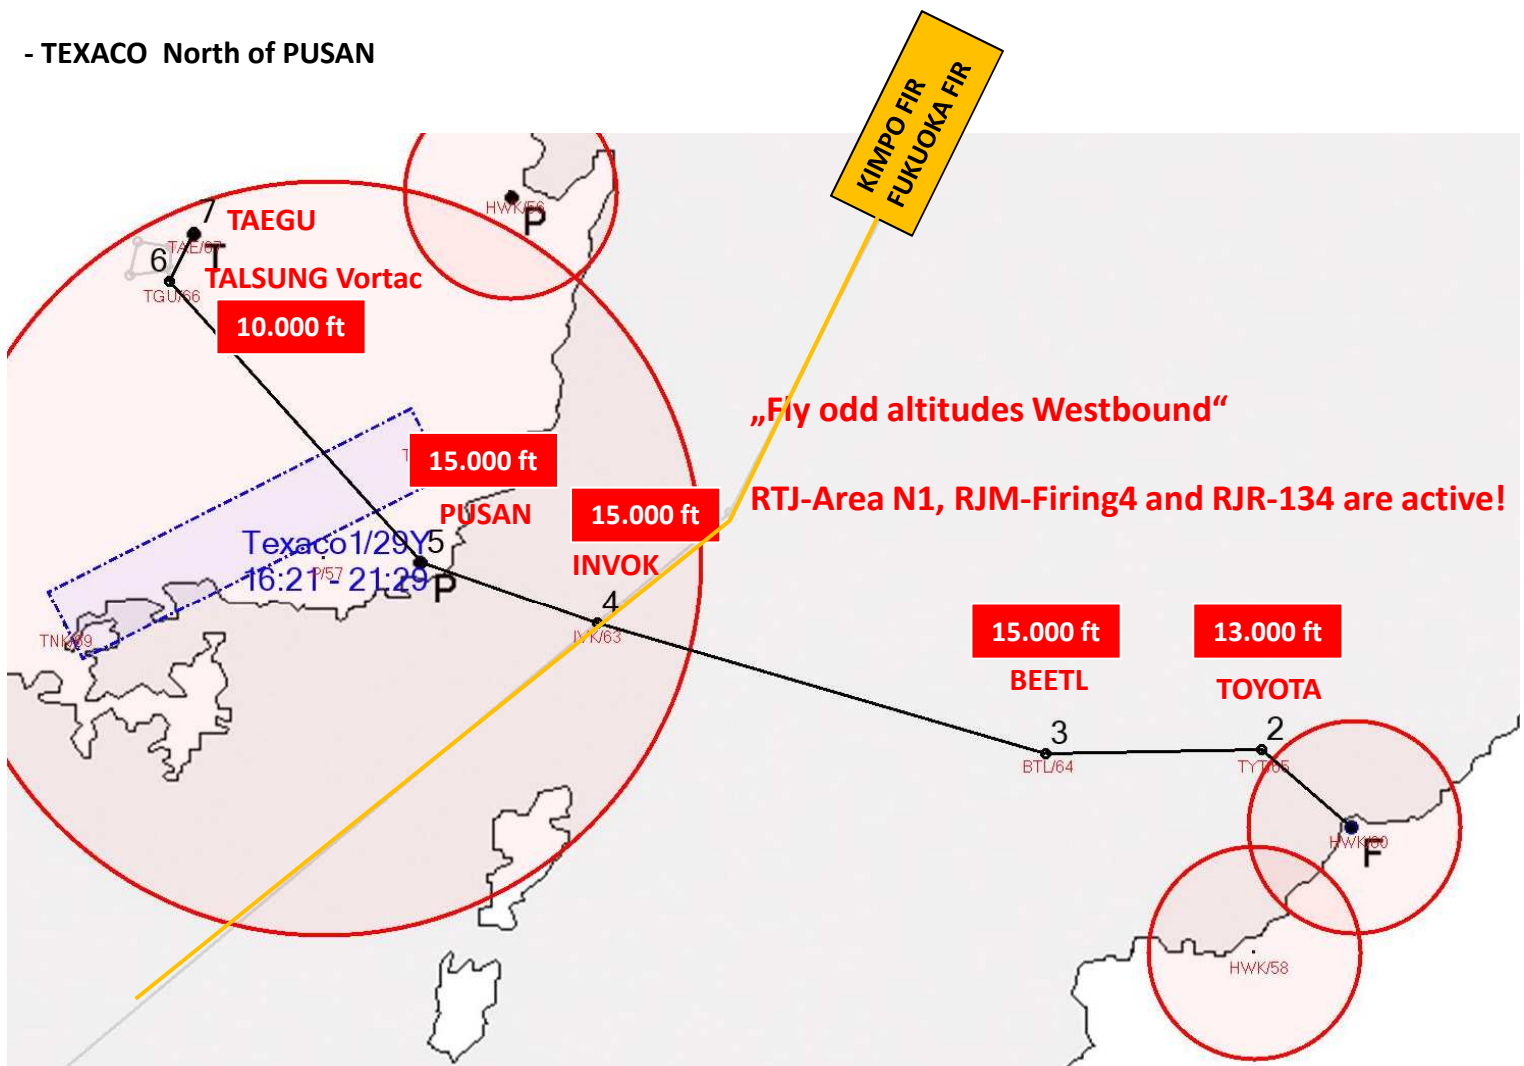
- TEXACO North of PUSAN

KIMPO FIR
FUKUOKA FIR

HWK/56
P

7 TAEGU
TAE/67
T
6
TALSUNG Vortac
TGU/66

10.000 ft

„Fly odd altitudes Westbound“

15.000 ft
PUSAN

15.000 ft

RTJ-Area N1, RJM-Firing4 and RJR-134 are active!

Texaco1/29Y5
16:21 - 21:29
P/57
P

INVOK
4
IYK/63

TNK/39

15.000 ft
BEETL

13.000 ft
TOYOTA

3
BTL/64

2
TYT/65

HWK/60
F

HWK/58